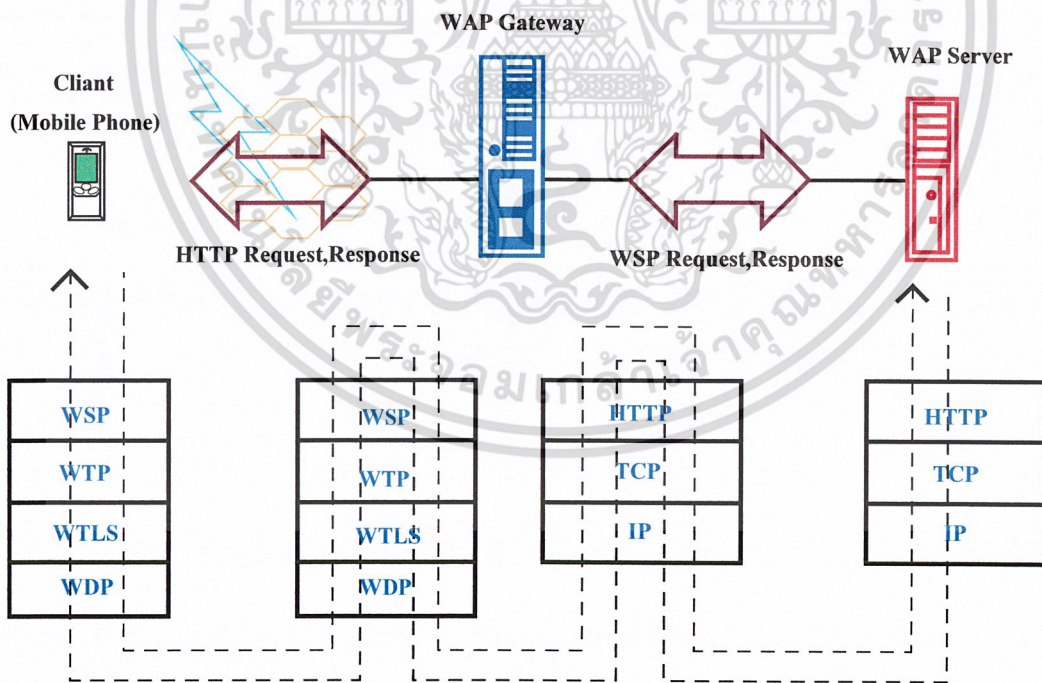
WAP Gateway

WAP Server

Cliant

(Mobile Phone)

HTTP Request,Response

WSP Request,Response

| WSP |
|---|
| WTP |
| WTLS |
| WDP |

| WSP |
|---|
| WTP |
| WTLS |
| WDP |

| HTTP |
|---|
| TCP |
| IP |

| HTTP |
|---|
| TCP |
| IP |